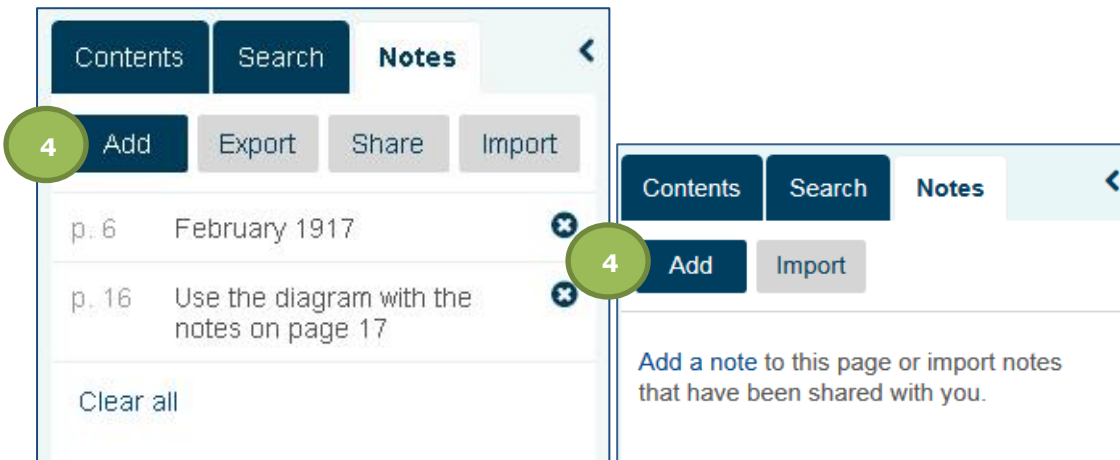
Contents Search Notes

4 Add Export Share Import

p. 6 February 1917

p. 16 Use the diagram with the notes on page 17

Clear all

Contents Search Notes

4 Add Import

Add a note to this page or import notes that have been shared with you.